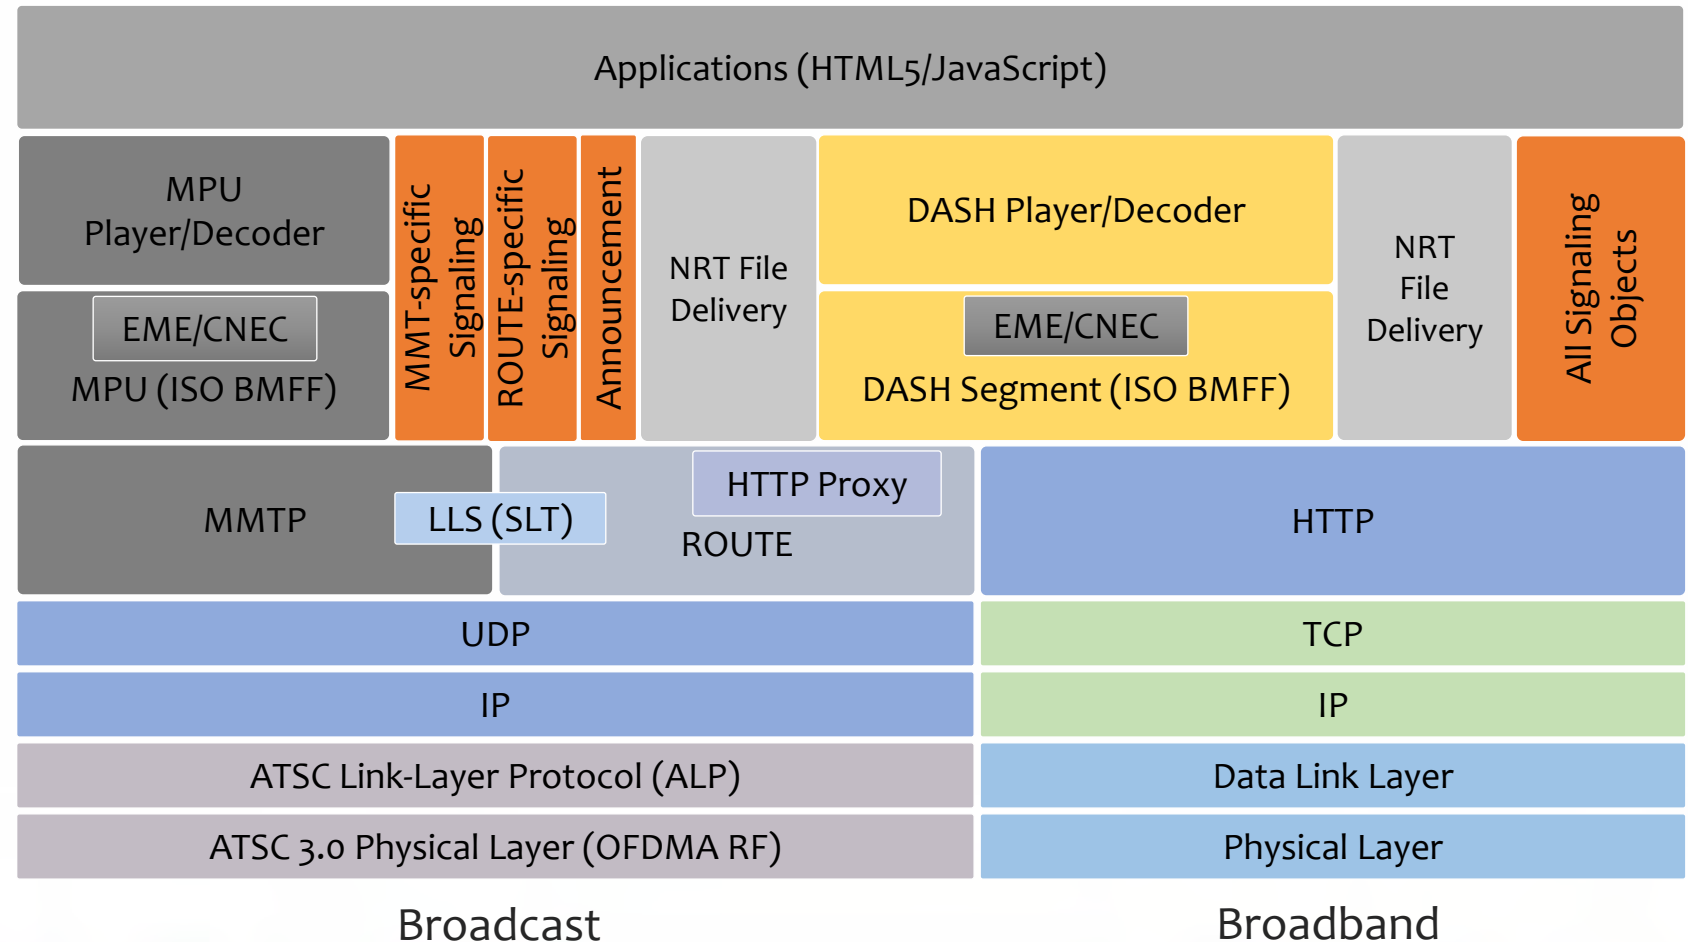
Applications (HTML5/JavaScript)

MPU Player/Decoder

EME/CNEC

MPU (ISO BMFF)

MMT-specific Signaling

ROUTE-specific Signaling

Announcement

NRT File Delivery

DASH Player/Decoder

EME/CNEC

DASH Segment (ISO BMFF)

NRT File Delivery

All Signaling Objects

MMTP

LLS (SLT)

HTTP Proxy

ROUTE

HTTP

UDP

TCP

IP

IP

ATSC Link-Layer Protocol (ALP)

Data Link Layer

ATSC 3.0 Physical Layer (OFDMA RF)

Physical Layer

Broadcast

Broadband